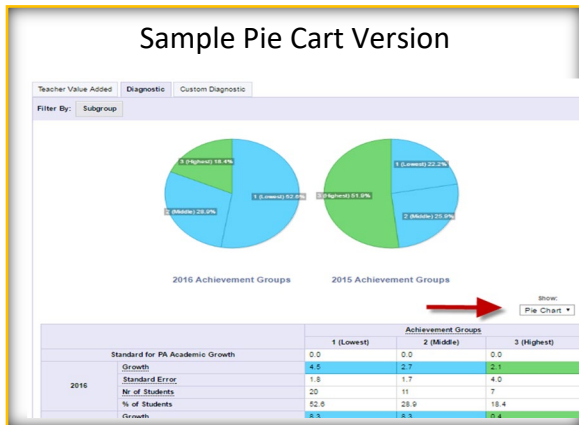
Sample Pie Cart Version

Teacher Value Added | Diagnostic | Custom Diagnostic

Filter By: Subgroup

3 (Highest) 18.4%
1 (Lowest) 52.6%
2 (Middle) 28.9%

1 (Lowest) 22.2%
3 (Highest) 51.9%
2 (Middle) 25.9%

2016 Achievement Groups

2015 Achievement Groups

Show:
Pie Chart ▾

| | | Achievement Groups | | |
|---|---|---|---|---|
| | | 1 (Lowest) | 2 (Middle) | 3 (Highest) |
| Standard for PA Academic Growth | | 0.0 | 0.0 | 0.0 |
| 2016 | Growth | 4.5 | 2.7 | 2.1 |
| | Standard Error | 1.8 | 1.7 | 4.0 |
| | Nr of Students | 20 | 11 | 7 |
| | % of Students | 52.6 | 28.9 | 18.4 |
| | Growth | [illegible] | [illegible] | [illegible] |